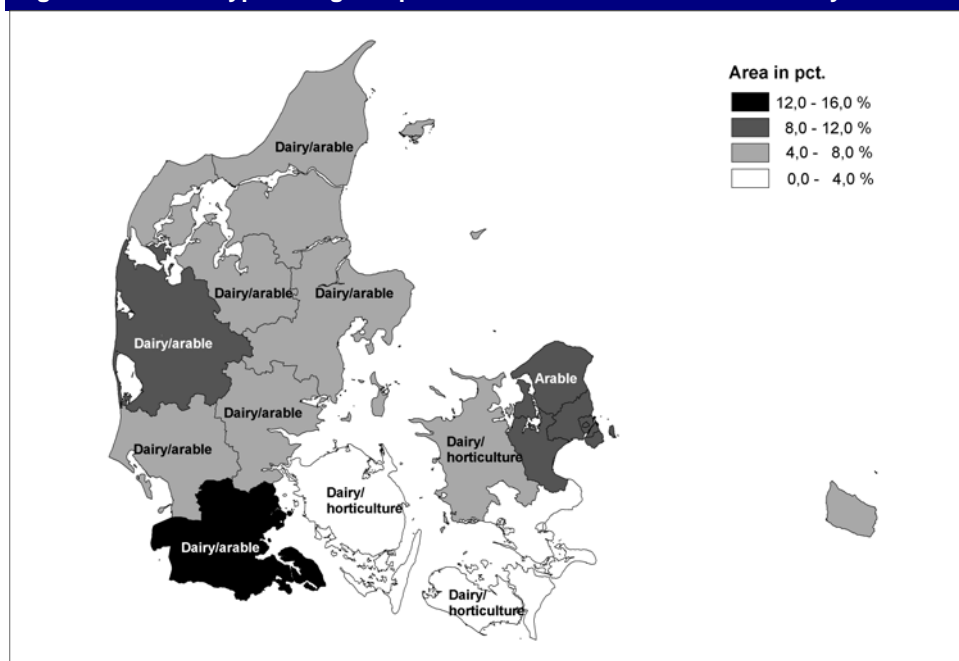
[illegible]

Area in pct.
12,0 - 16,0 %
8,0 - 12,0 %
4,0 - 8,0 %
0,0 - 4,0 %

Dairy/arable
Dairy/arable
Dairy/arable
Dairy/arable
Arable
Dairy/arable
Dairy/horticulture
Dairy/arable
Dairy/horticulture
Dairy/arable
Dairy/horticulture